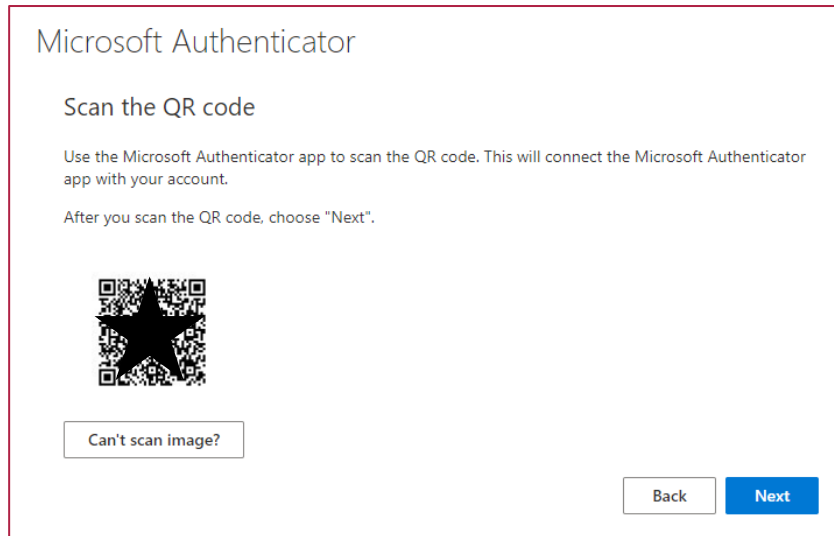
Microsoft Authenticator

Scan the QR code

Use the Microsoft Authenticator app to scan the QR code. This will connect the Microsoft Authenticator app with your account.

After you scan the QR code, choose "Next".

Can't scan image?

Back

Next